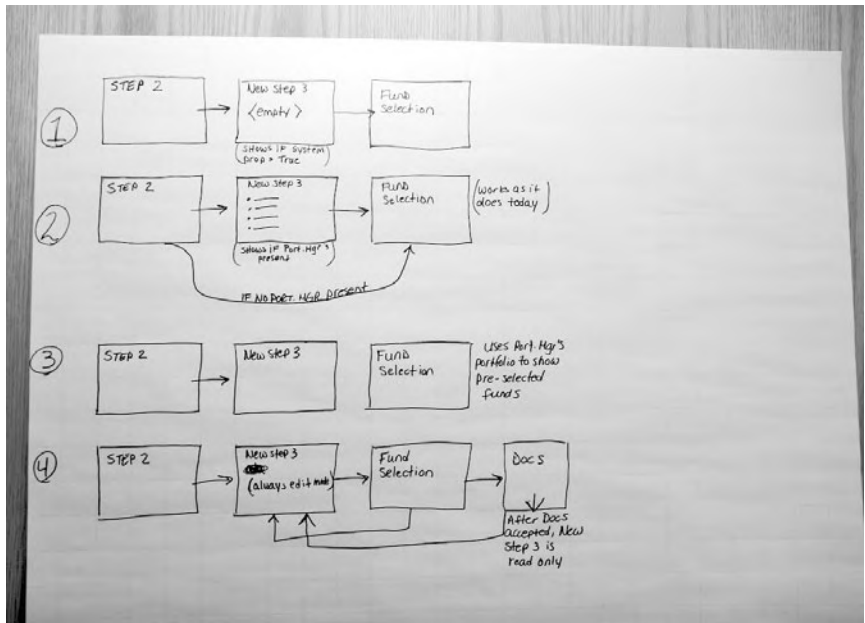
1

STEP 2

New step 3
<empty>

(shows if system prop > True)

Fund Selection

2

STEP 2

New step 3

(shows if Port. Mgr's present)

Fund Selection

(Works as it does today)

IF NO PORT. MGR Present

3

STEP 2

New step 3

Fund Selection

Uses Port. Mgr's portfolio to show pre-selected funds

4

STEP 2

New step 3
(always edit mode)

Fund Selection

Docs

After Docs accepted, New Step 3 is read only